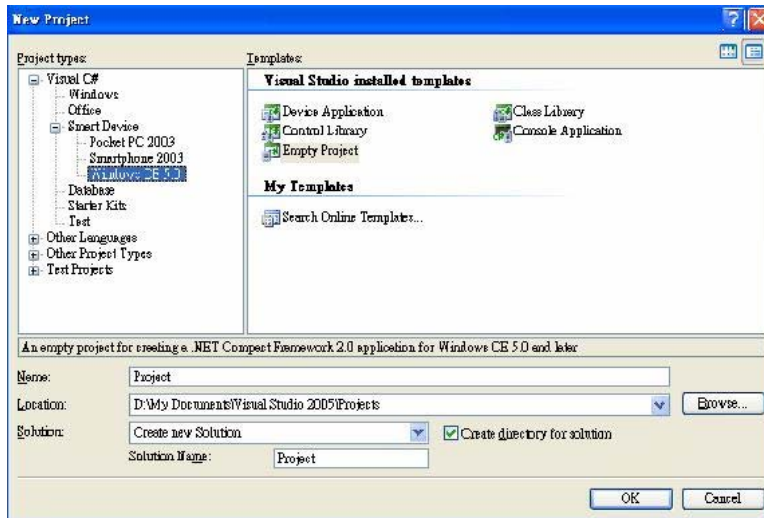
New Project

Project types:
Visual C#
Windows
Office
Smart Device
Pocket PC 2003
Smartphone 2003
Windows CE 5.0
Database
Starter Kits
Test
Other Languages
Other Project Types
Test Projects

Templates:
Visual Studio installed templates
Device Application
Class Library
Control Library
Console Application
Empty Project
My Templates
Search Online Templates...

An empty project for creating a .NET Compact Framework 2.0 application for Windows CE 5.0 and later

Name: Project
Location: D:\My Documents\Visual Studio 2005\Projects
Browse...
Solution: Create new Solution
Create directory for solution
Solution Name: Project

OK
Cancel